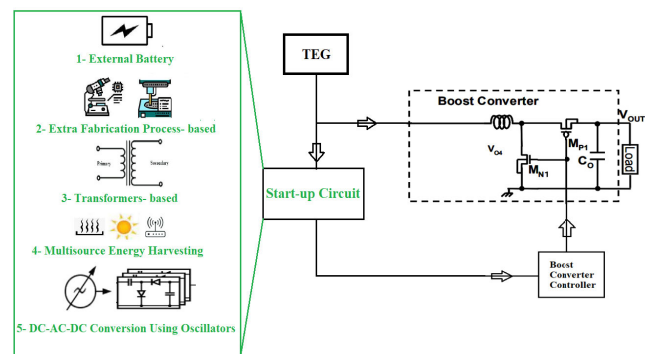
1- External Battery

2- Extra Fabrication Process- based

Primary Secondary

3- Transformers- based

4- Multisource Energy Harvesting

5- DC-AC-DC Conversion Using Oscillators

TEG

Start-up Circuit

Boost Converter

$V_{OUT}$

$V_{O4}$

$M_{P1}$

$M_{N1}$

$C_O$

Load

Boost Converter Controller